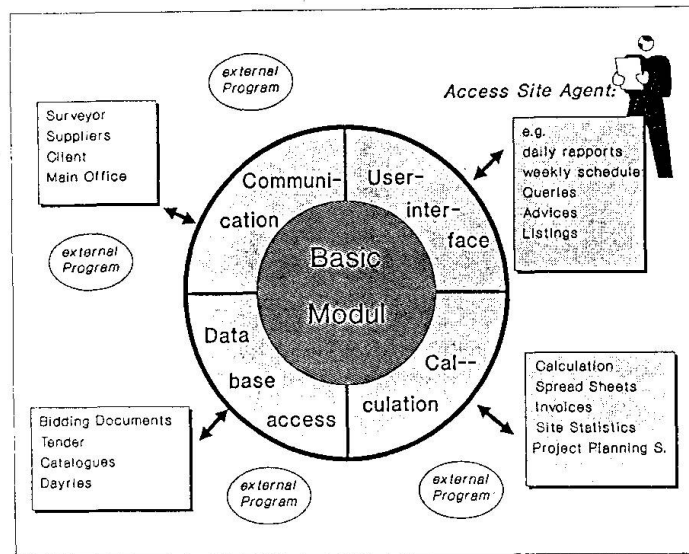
external Program

Access Site Agent:

Surveyor
Suppliers
Client
Main Office

Communication

User-interface

e.g.
daily rapports
weekly schedule
Queries
Advices
Listings

external Program

Basic Modul

Data base access

Cal--culation

Calculation
Spread Sheets
Invoices
Site Statistics
Project Planning S.

Bidding Documents
Tender
Catalogues
Dayries

external Program

external Program